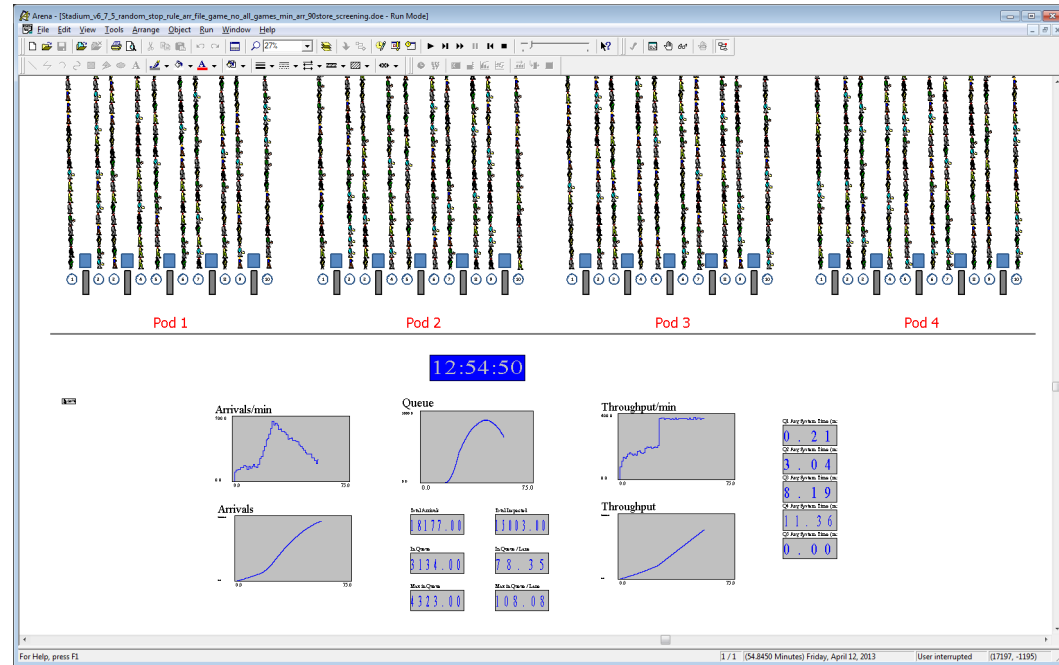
Arena - [Stadium_v6_7_5_random_stop_rule_arr_file_game_no_all_games_min_arr_90store_screening.doe - Run Mode]

File Edit View Tools Arrange Object Run Window Help

27%

1 2 3 4 5 6 7 8 9 10

1 2 3 4 5 6 7 8 9 10

1 2 3 4 5 6 7 8 9 10

1 2 3 4 5 6 7 8 9 10

Pod 1

Pod 2

Pod 3

Pod 4

12:54:50

Arrivals/min

0.0

75.0

Queue

0.0

75.0

Throughput/min

0.0

75.0

Arrivals

0.0

75.0

Total Arrivals

18177.00

Total Inspected

11003.00

In Queue

3134.00

In Queue / Lane

78.35

Max in Queue

4323.00

Max in Queue / Lane

108.08

Throughput

0.0

75.0

0.21

3.04

8.19

11.36

0.00

For Help, press F1

1 / 1

(54.8450 Minutes) Friday, April 12, 2013

User interrupted

(17197, -1195)